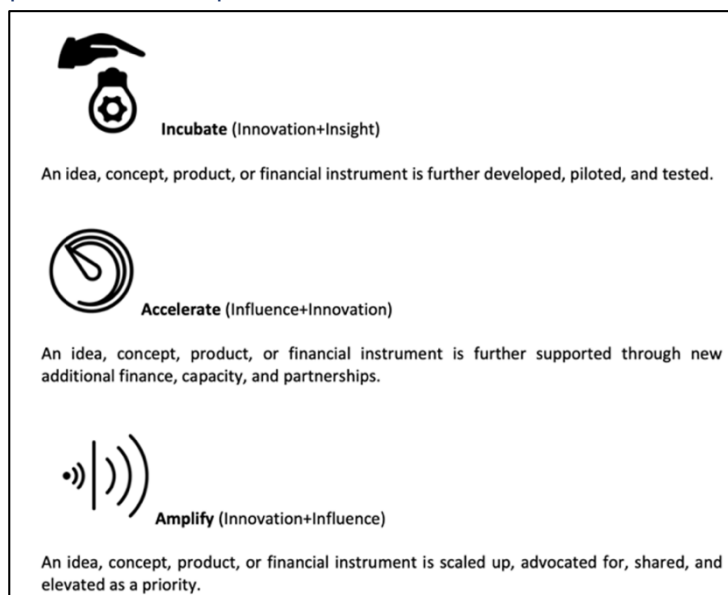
Incubate (Innovation+Insight)

An idea, concept, product, or financial instrument is further developed, piloted, and tested.

Accelerate (Influence+Innovation)

An idea, concept, product, or financial instrument is further supported through new additional finance, capacity, and partnerships.

Amplify (Innovation+Influence)

An idea, concept, product, or financial instrument is scaled up, advocated for, shared, and elevated as a priority.